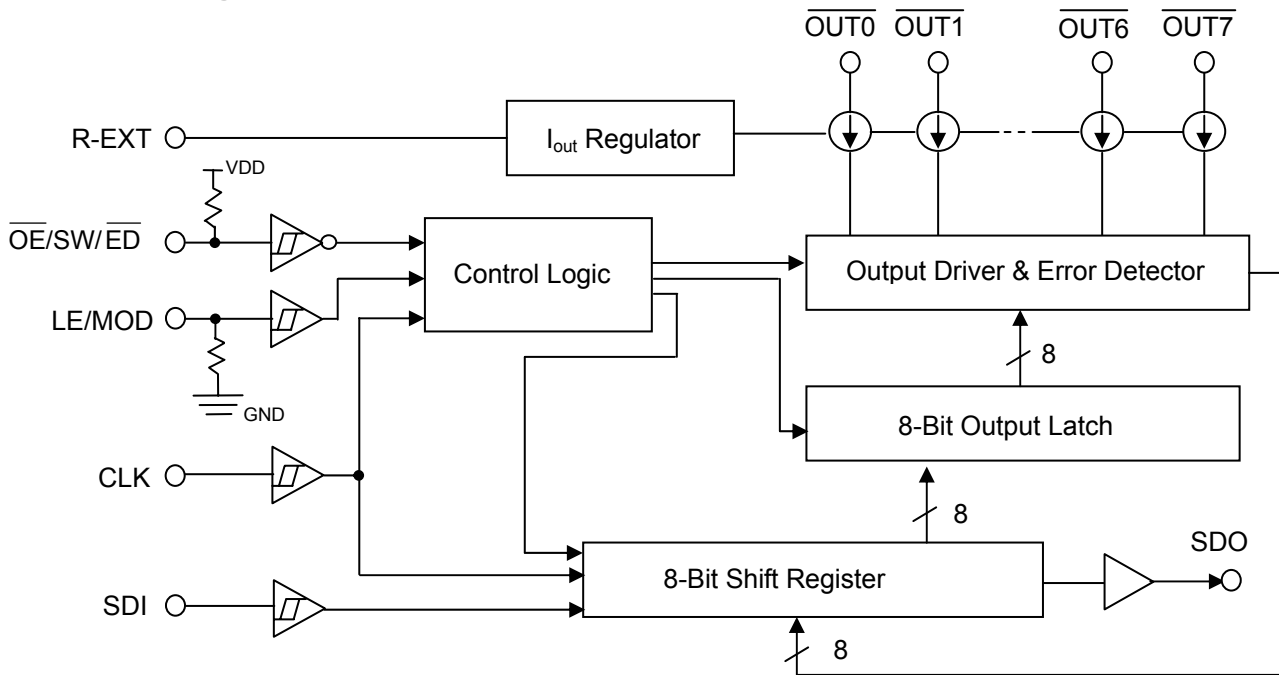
$\overline{OUT0}$ $\overline{OUT1}$ $\overline{OUT6}$ $\overline{OUT7}$

R-EXT

$I_{out}$ Regulator

VDD

$\overline{OE}$/SW/$\overline{ED}$

Control Logic

Output Driver & Error Detector

LE/MOD

8

GND

8-Bit Output Latch

CLK

8

SDO

8-Bit Shift Register

SDI

8